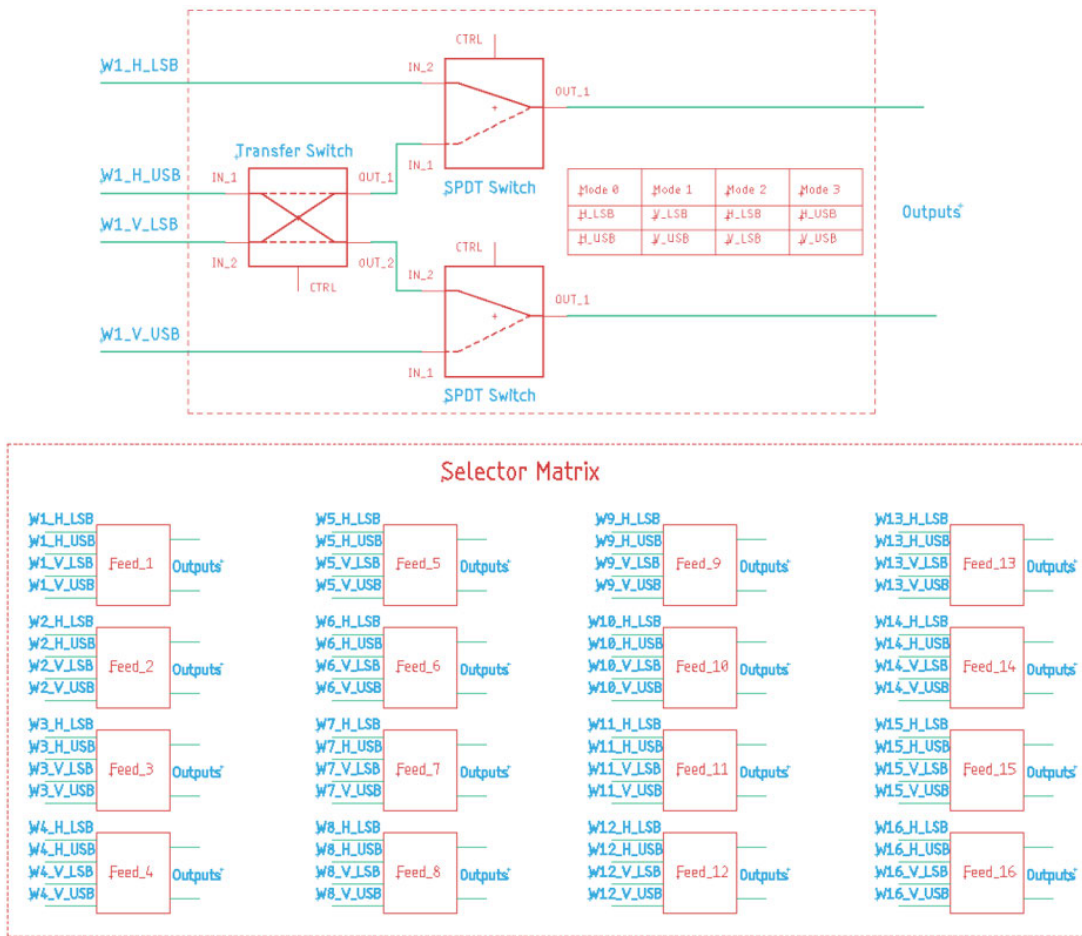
W1_H_LSB

W1_H_USB

W1_V_LSB

W1_V_USB

CTRL

IN_2

OUT_1

IN_1

SPDT Switch

Transfer Switch

IN_1

OUT_1

IN_2

OUT_2

CTRL

CTRL

IN_2

OUT_1

IN_1

SPDT Switch

| Mode 0 | Mode 1 | Mode 2 | Mode 3 |
|---|---|---|---|
| H_LSB | V_LSB | H_LSB | H_USB |
| H_USB | V_USB | V_LSB | V_USB |

Outputs

Selector Matrix

W1_H_LSB
W1_H_USB
W1_V_LSB
W1_V_USB
Feed_1
Outputs

W2_H_LSB
W2_H_USB
W2_V_LSB
W2_V_USB
Feed_2
Outputs

W3_H_LSB
W3_H_USB
W3_V_LSB
W3_V_USB
Feed_3
Outputs

W4_H_LSB
W4_H_USB
W4_V_LSB
W4_V_USB
Feed_4
Outputs

W5_H_LSB
W5_H_USB
W5_V_LSB
W5_V_USB
Feed_5
Outputs

W6_H_LSB
W6_H_USB
W6_V_LSB
W6_V_USB
Feed_6
Outputs

W7_H_LSB
W7_H_USB
W7_V_LSB
W7_V_USB
Feed_7
Outputs

W8_H_LSB
W8_H_USB
W8_V_LSB
W8_V_USB
Feed_8
Outputs

W9_H_LSB
W9_H_USB
W9_V_LSB
W9_V_USB
Feed_9
Outputs

W10_H_LSB
W10_H_USB
W10_V_LSB
W10_V_USB
Feed_10
Outputs

W11_H_LSB
W11_H_USB
W11_V_LSB
W11_V_USB
Feed_11
Outputs

W12_H_LSB
W12_H_USB
W12_V_LSB
W12_V_USB
Feed_12
Outputs

W13_H_LSB
W13_H_USB
W13_V_LSB
W13_V_USB
Feed_13
Outputs

W14_H_LSB
W14_H_USB
W14_V_LSB
W14_V_USB
Feed_14
Outputs

W15_H_LSB
W15_H_USB
W15_V_LSB
W15_V_USB
Feed_15
Outputs

W16_H_LSB
W16_H_USB
W16_V_LSB
W16_V_USB
Feed_16
Outputs